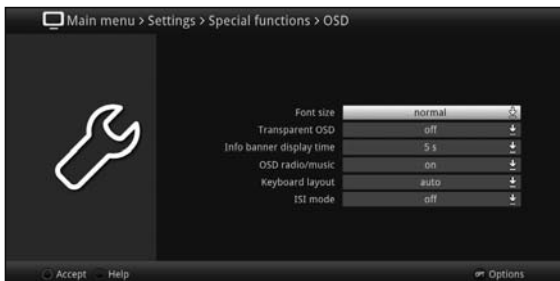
Main menu > Settings > Special functions > OSD

| | |
|---|---|
| Font size | normal |
| Transparent OSD | off |
| Info banner display time | 5 s |
| OSD radio/music | on |
| Keyboard layout | auto |
| ISI mode | off |

Accept Help

Options